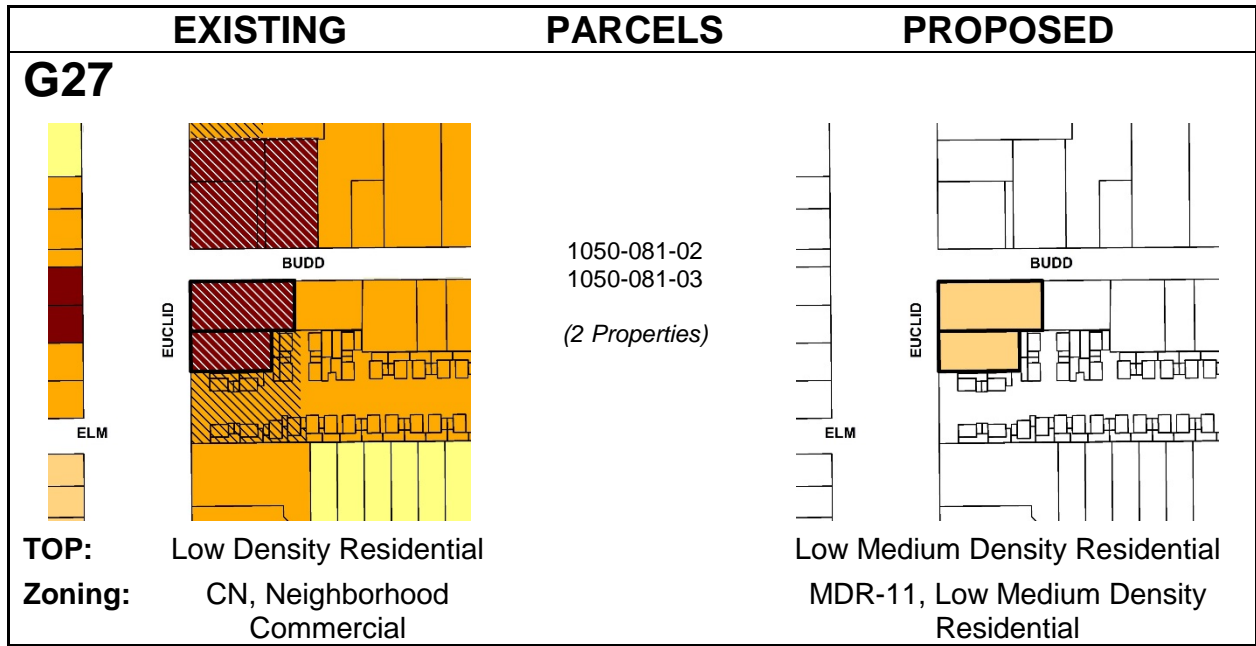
EXISTING PARCELS PROPOSED

G27

BUDD

EUCLID

ELM

1050-081-02
1050-081-03

*(2 Properties)*

BUDD

EUCLID

ELM

TOP: Low Density Residential Low Medium Density Residential

Zoning: CN, Neighborhood Commercial MDR-11, Low Medium Density Residential